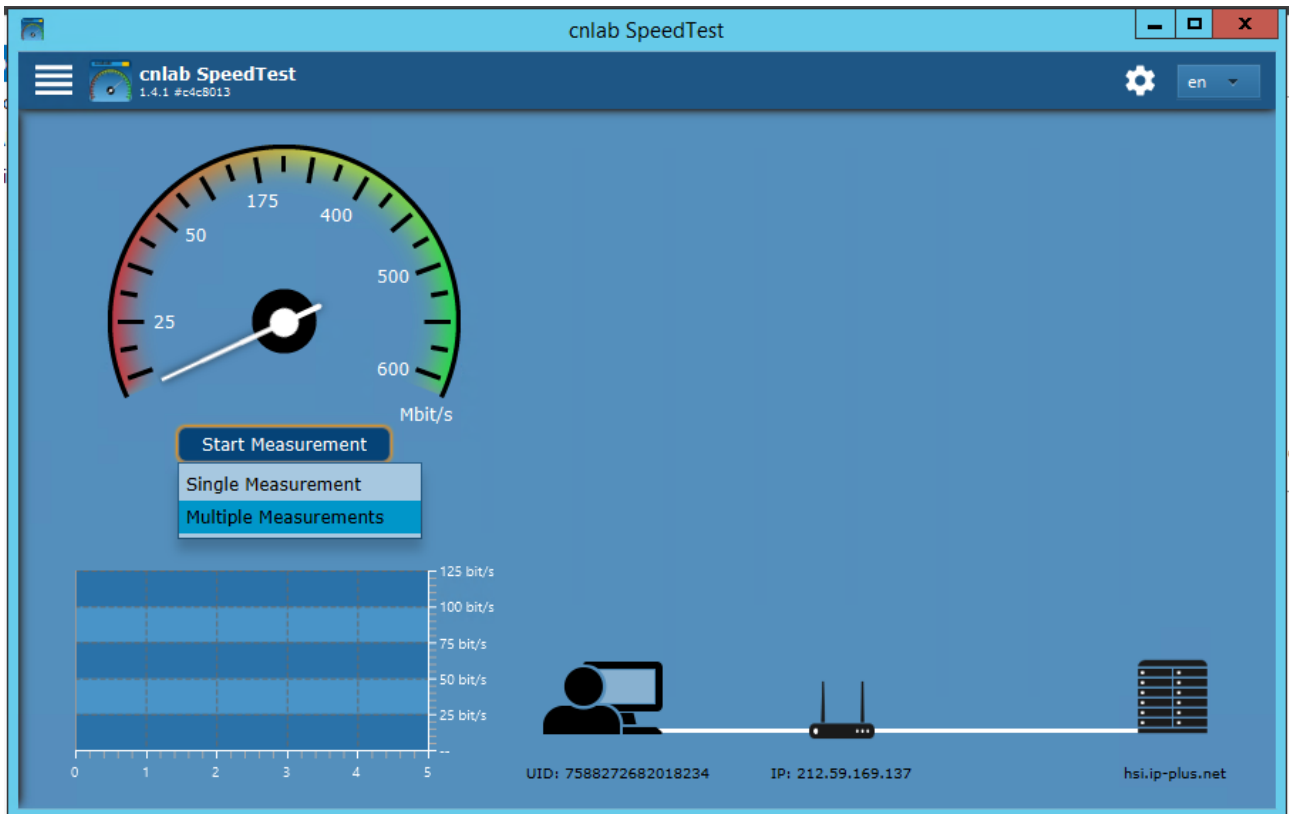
cnlab SpeedTest

cnlab SpeedTest
1.4.1 #c4c8013

en

175
50
400
500
25
600
Mbit/s

Start Measurement
Single Measurement
Multiple Measurements

125 bit/s
100 bit/s
75 bit/s
50 bit/s
25 bit/s
--
0 1 2 3 4 5

UID: 7588272682018234
IP: 212.59.169.137
hsi.ip-plus.net